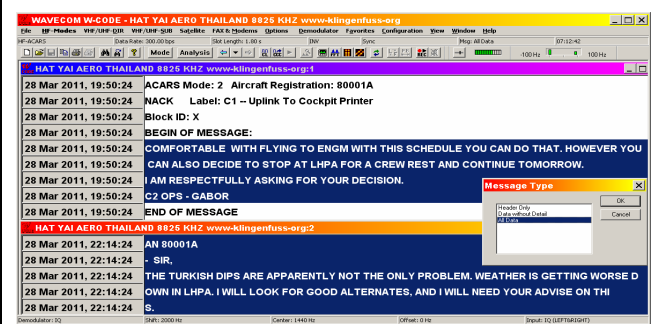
WAVECOM W-CODE - HAT YAI AERO THAILAND 8825 KHZ www-klingenfuss-org

File HF-Modes VHF/UHF-DIR VHF/UHF-SUB Satellite FAX & Modems Options Demodulator Favorites Configuration View Window Help

HF-ACARS Data Rate: 300.00 bps Slot Length: 1.80 s INV Sync Msg: All Data 07:12:42

Mode Analysis

-100 Hz 0 100 Hz

HAT YAI AERO THAILAND 8825 KHZ www-klingenfuss-org:1

| | |
|---|---|
| 28 Mar 2011, 19:50:24 | ACARS Mode: 2 Aircraft Registration: 80001A |
| 28 Mar 2011, 19:50:24 | NACK Label: C1 -- Uplink To Cockpit Printer |
| 28 Mar 2011, 19:50:24 | Block ID: X |
| 28 Mar 2011, 19:50:24 | BEGIN OF MESSAGE: |
| 28 Mar 2011, 19:50:24 | COMFORTABLE WITH FLYING TO ENGM WITH THIS SCHEDULE YOU CAN DO THAT. HOWEVER YOU |
| 28 Mar 2011, 19:50:24 | CAN ALSO DECIDE TO STOP AT LHPA FOR A CREW REST AND CONTINUE TOMORROW. |
| 28 Mar 2011, 19:50:24 | I AM RESPECTFULLY ASKING FOR YOUR DECISION. |
| 28 Mar 2011, 19:50:24 | C2 OPS - GABOR |
| 28 Mar 2011, 19:50:24 | END OF MESSAGE |

Message Type
Header Only
Data without Detail
All Data
OK
Cancel

HAT YAI AERO THAILAND 8825 KHZ www-klingenfuss-org:2

| | |
|---|---|
| 28 Mar 2011, 22:14:24 | AN 80001A |
| 28 Mar 2011, 22:14:24 | - SIR, |
| 28 Mar 2011, 22:14:24 | THE TURKISH DIPS ARE APPARENTLY NOT THE ONLY PROBLEM. WEATHER IS GETTING WORSE D |
| 28 Mar 2011, 22:14:24 | OWN IN LHPA. I WILL LOOK FOR GOOD ALTERNATES, AND I WILL NEED YOUR ADVISE ON THI |
| 28 Mar 2011, 22:14:24 | S. |

Demodulator: IQ Shift: 2000 Hz Center: 1440 Hz Offset: 0 Hz Input: IQ (LEFT&RIGHT)